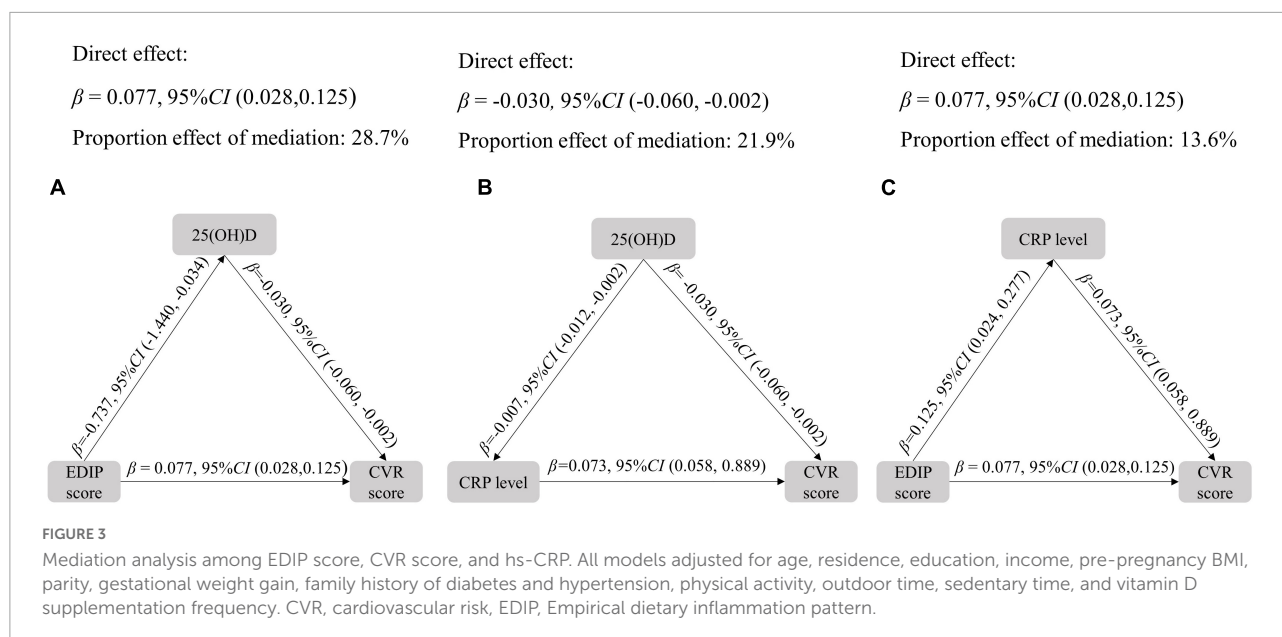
Direct effect:

$\beta$ = 0.077, 95%$CI$ (0.028,0.125)

Proportion effect of mediation: 28.7%

Direct effect:

$\beta$ = -0.030, 95%$CI$ (-0.060, -0.002)

Proportion effect of mediation: 21.9%

Direct effect:

$\beta$ = 0.077, 95%$CI$ (0.028,0.125)

Proportion effect of mediation: 13.6%

A

25(OH)D

$\beta$=-0.737, 95%$CI$ (-1.440, -0.034)

$\beta$=-0.030, 95%$CI$ (-0.060, -0.002)

EDIP score

$\beta$ = 0.077, 95%$CI$ (0.028,0.125)

CVR score

B

25(OH)D

$\beta$=-0.007, 95%$CI$ (-0.012, -0.002)

$\beta$= -0.030, 95%$CI$ (-0.060, -0.002)

CRP level

$\beta$=0.073, 95%$CI$ (0.058, 0.889)

CVR score

C

CRP level

$\beta$=0.125, 95%$CI$ (0.024, 0.277)

$\beta$=0.073, 95%$CI$ (0.058, 0.889)

EDIP score

$\beta$ = 0.077, 95%$CI$ (0.028,0.125)

CVR score

FIGURE 3

Mediation analysis among EDIP score, CVR score, and hs-CRP. All models adjusted for age, residence, education, income, pre-pregnancy BMI, parity, gestational weight gain, family history of diabetes and hypertension, physical activity, outdoor time, sedentary time, and vitamin D supplementation frequency. CVR, cardiovascular risk, EDIP, Empirical dietary inflammation pattern.